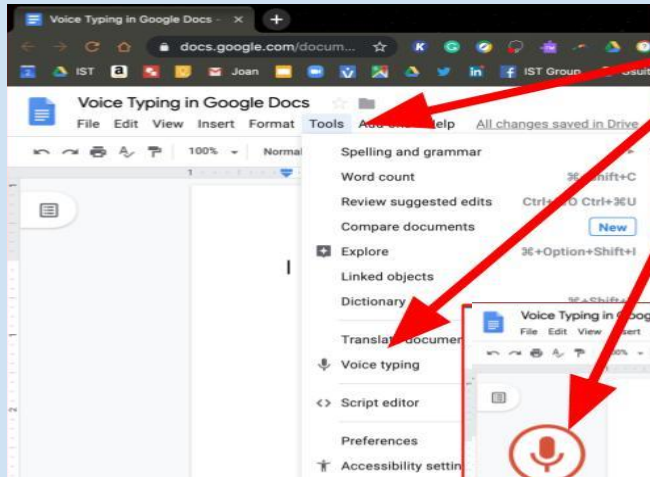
Voice Typing in Google Docs - ×
docs.google.com/docum...
IST Joan IST Group
Voice Typing in Google Docs
File Edit View Insert Format Tools Add-ons Help All changes saved in Drive
100% Normal
Spelling and grammar
Word count ⌘+Shift+C
Review suggested edits Ctrl+⌘O Ctrl+⌘U
Compare documents New
Explore ⌘+Option+Shift+I
Linked objects
Dictionary ⌘+Shift+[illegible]
Translate document
Voice typing
Script editor
Preferences
Accessibility settin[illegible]
Voice Typing in G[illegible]
File Edit View Insert
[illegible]0%